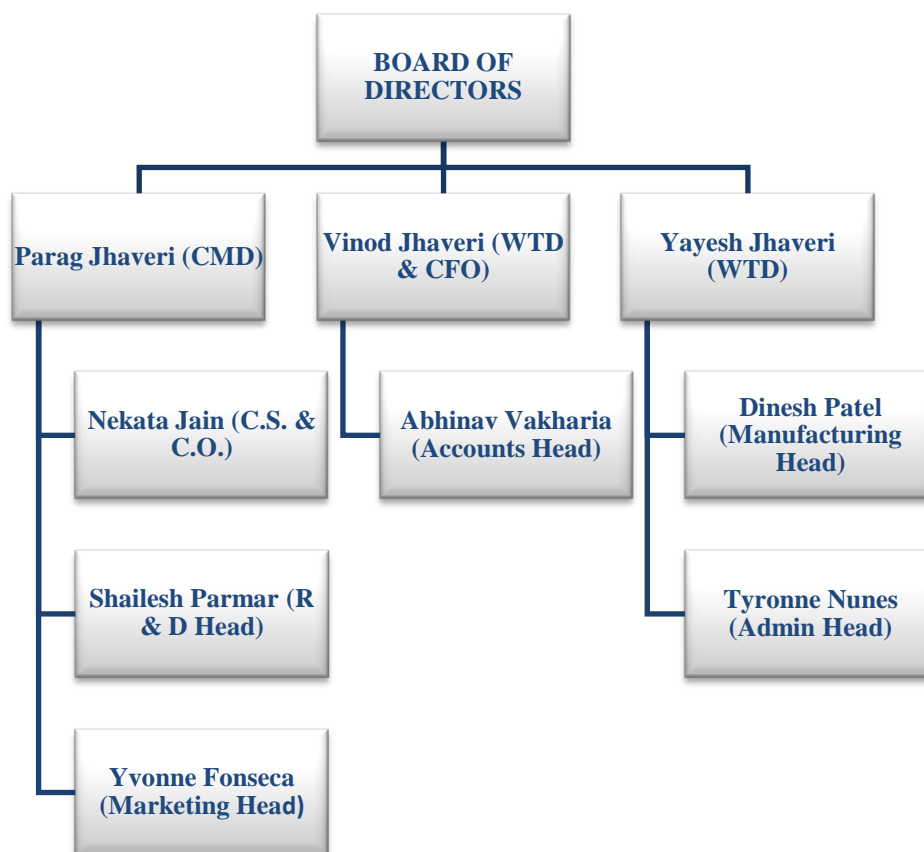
BOARD OF DIRECTORS

Parag Jhaveri (CMD)

Vinod Jhaveri (WTD & CFO)

Yayesh Jhaveri (WTD)

Nekata Jain (C.S. & C.O.)

Shailesh Parmar (R & D Head)

Yvonne Fonseca (Marketing Head)

Abhinav Vakharia (Accounts Head)

Dinesh Patel (Manufacturing Head)

Tyronne Nunes (Admin Head)